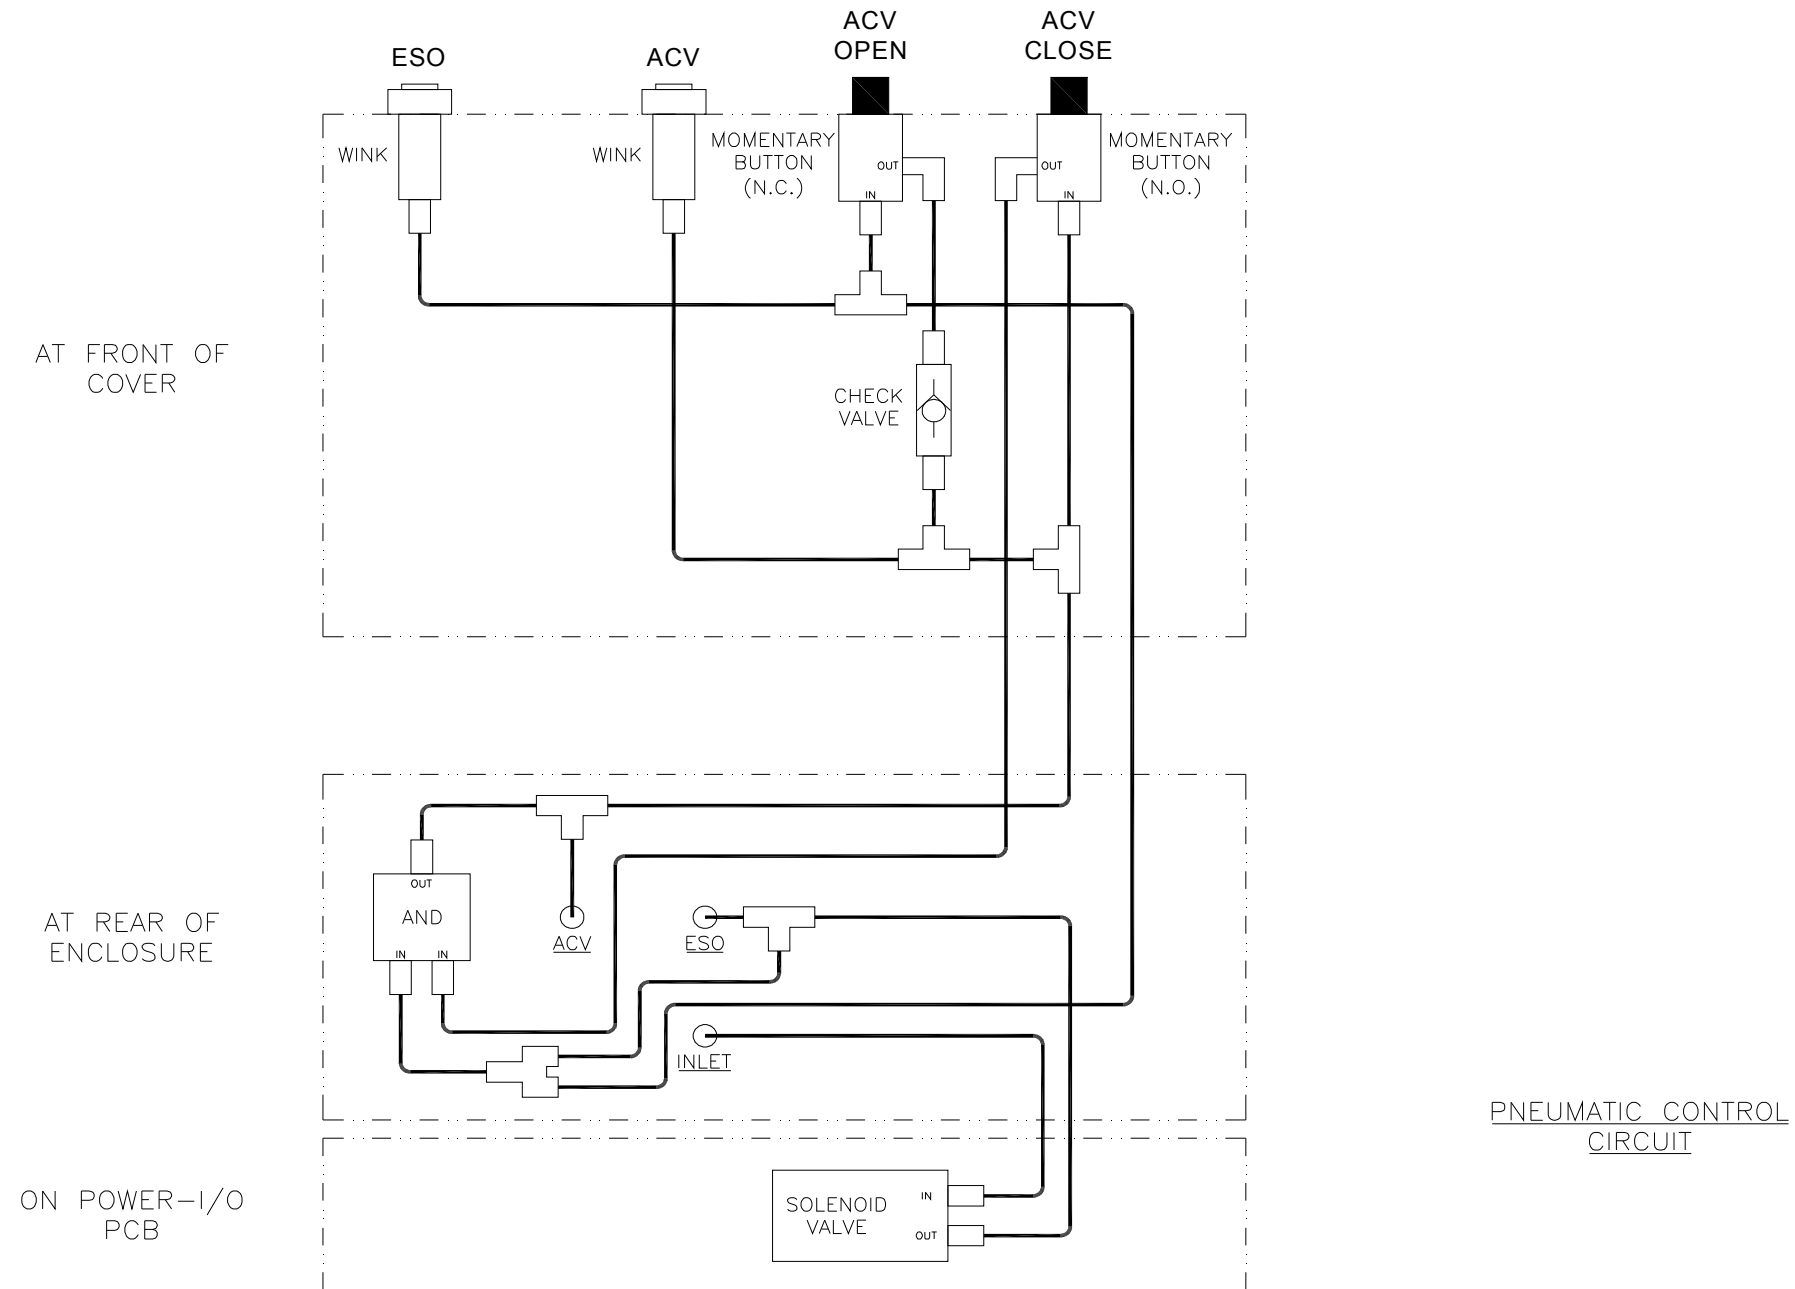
ESO

ACV

ACV OPEN

ACV CLOSE

WINK

WINK

MOMENTARY BUTTON (N.C.)

OUT

IN

OUT

IN

MOMENTARY BUTTON (N.O.)

AT FRONT OF COVER

CHECK VALVE

AT REAR OF ENCLOSURE

OUT

AND

IN

IN

ACV

ESO

INLET

ON POWER-I/O PCB

SOLENOID VALVE

IN

OUT

PNEUMATIC CONTROL CIRCUIT